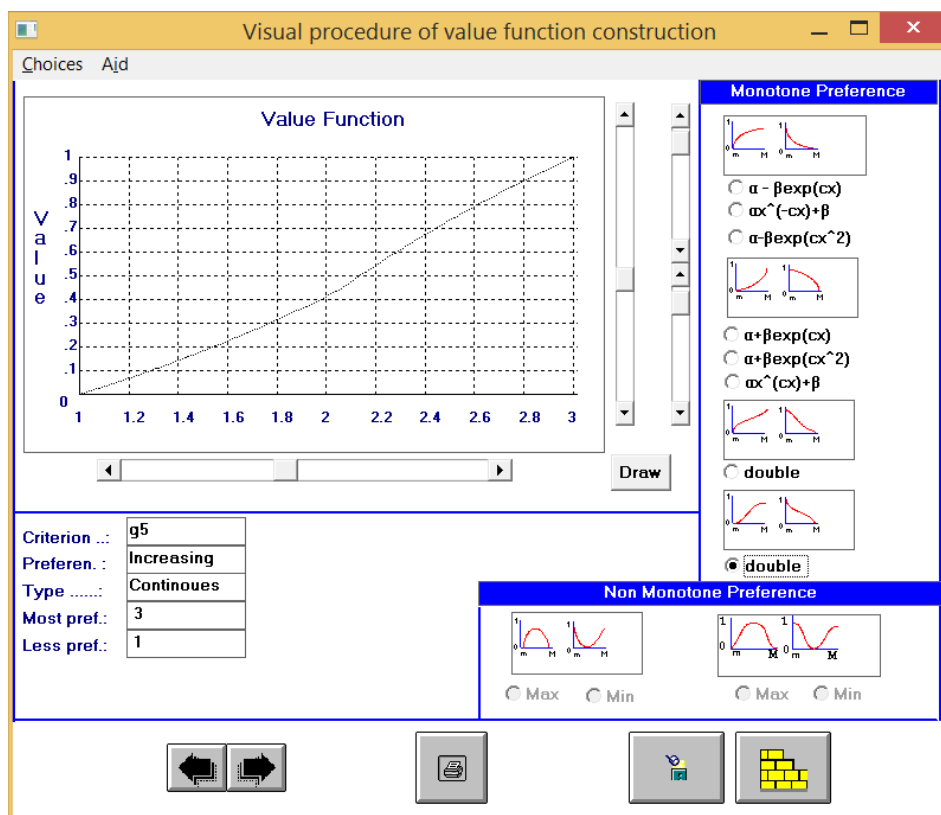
Visual procedure of value function construction

Choices Aid

Value Function

Value

1
.9
.8
.7
.6
.5
.4
.3
.2
.1
0

1 1.2 1.4 1.6 1.8 2 2.2 2.4 2.6 2.8 3

Draw

Monotone Preference

α - βexp(cx)
αx^(-cx)+β
α-βexp(cx^2)

α+βexp(cx)
α+βexp(cx^2)
αx^(cx)+β

double

double

Criterion ..: g5
Preferen. : Increasing
Type ......: Continoues
Most pref.: 3
Less pref.: 1

Non Monotone Preference

Max Min

Max Min